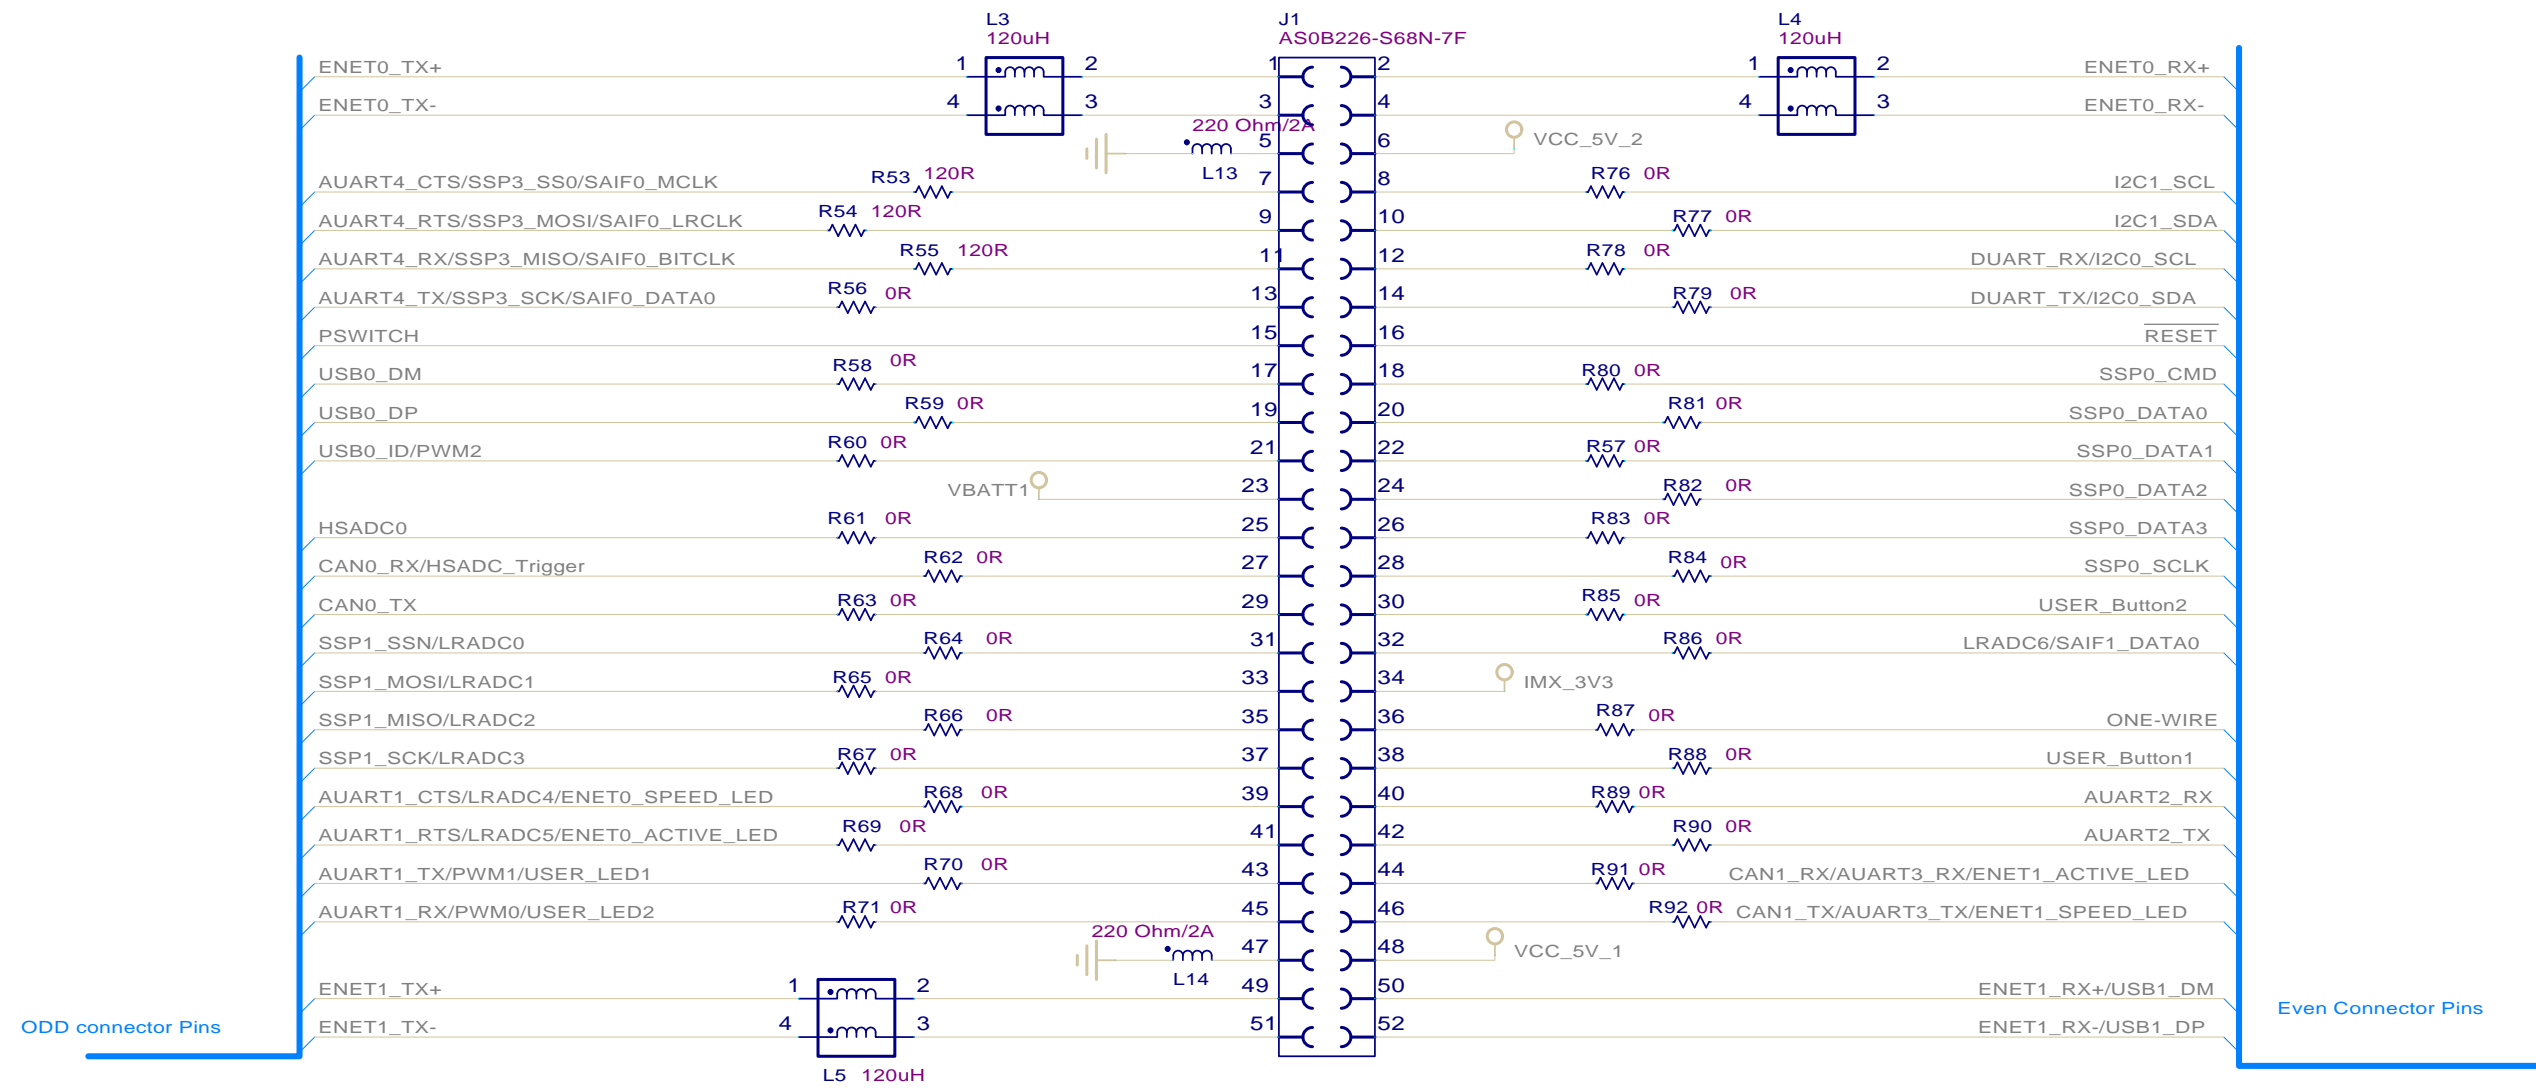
L3
120uH

J1
AS0B226-S68N-7F

L4
120uH

ENET0_TX+ 1 2 1 2 1 2 ENET0_RX+
ENET0_TX- 4 3 3 4 4 3 ENET0_RX-
220 Ohm/2A 5 6 VCC_5V_2
L13
AUART4_CTS/SSP3_SS0/SAIF0_MCLK R53 120R 7 8 R76 0R I2C1_SCL
AUART4_RTS/SSP3_MOSI/SAIF0_LRCLK R54 120R 9 10 R77 0R I2C1_SDA
AUART4_RX/SSP3_MISO/SAIF0_BITCLK R55 120R 11 12 R78 0R DUART_RX/I2C0_SCL
AUART4_TX/SSP3_SCK/SAIF0_DATA0 R56 0R 13 14 R79 0R DUART_TX/I2C0_SDA
PSWITCH 15 16 RESET
USB0_DM R58 0R 17 18 R80 0R SSP0_CMD
USB0_DP R59 0R 19 20 R81 0R SSP0_DATA0
USB0_ID/PWM2 R60 0R 21 22 R57 0R SSP0_DATA1
VBATT1 23 24 R82 0R SSP0_DATA2
HSADC0 R61 0R 25 26 R83 0R SSP0_DATA3
CAN0_RX/HSADC_Trigger R62 0R 27 28 R84 0R SSP0_SCLK
CAN0_TX R63 0R 29 30 R85 0R USER_Button2
SSP1_SSN/LRADC0 R64 0R 31 32 R86 0R LRADC6/SAIF1_DATA0
SSP1_MOSI/LRADC1 R65 0R 33 34 IMX_3V3
SSP1_MISO/LRADC2 R66 0R 35 36 R87 0R ONE-WIRE
SSP1_SCK/LRADC3 R67 0R 37 38 R88 0R USER_Button1
AUART1_CTS/LRADC4/ENET0_SPEED_LED R68 0R 39 40 R89 0R AUART2_RX
AUART1_RTS/LRADC5/ENET0_ACTIVE_LED R69 0R 41 42 R90 0R AUART2_TX
AUART1_TX/PWM1/USER_LED1 R70 0R 43 44 R91 0R CAN1_RX/AUART3_RX/ENET1_ACTIVE_LED
AUART1_RX/PWM0/USER_LED2 R71 0R 45 46 R92 0R CAN1_TX/AUART3_TX/ENET1_SPEED_LED
220 Ohm/2A 47 48 VCC_5V_1
L14
ENET1_TX+ 1 2 49 50 ENET1_RX+/USB1_DM
ENET1_TX- 4 3 51 52 ENET1_RX-/USB1_DP
L5 120uH

ODD connector Pins
Even Connector Pins